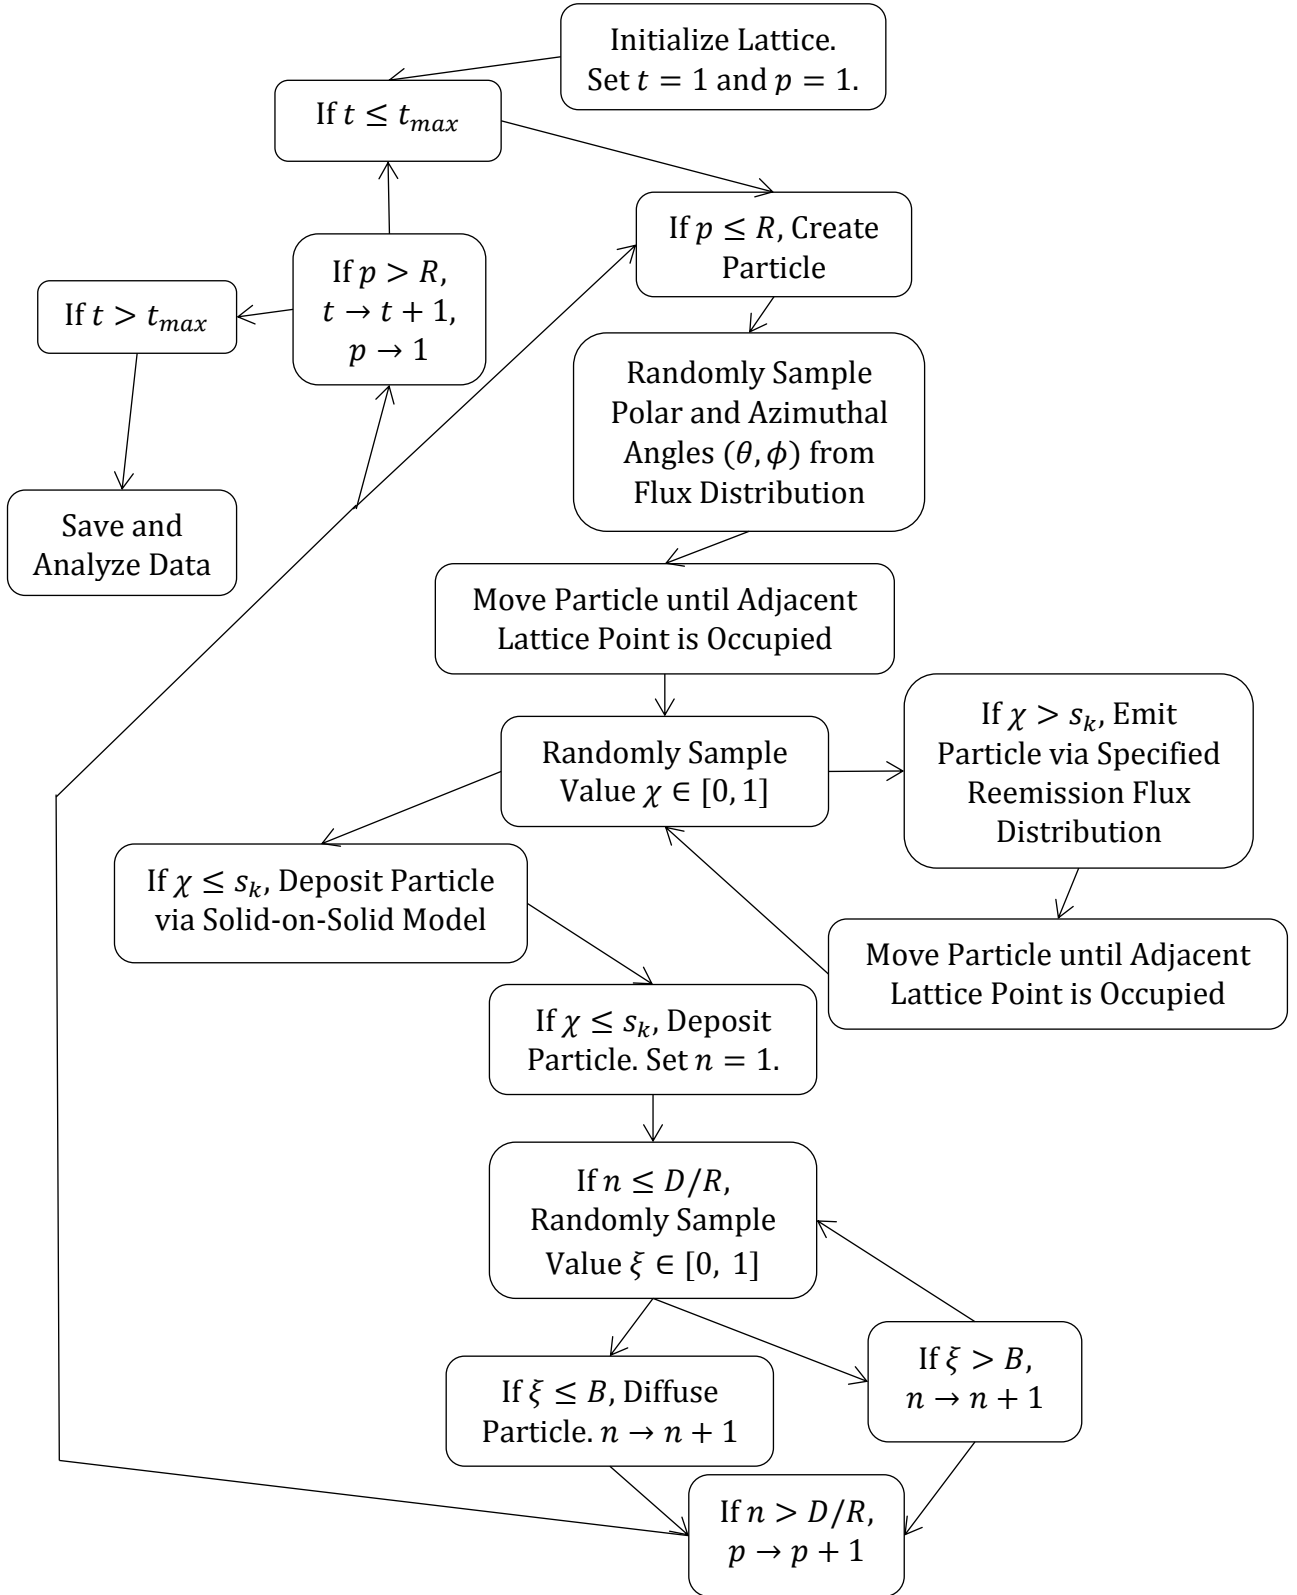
Initialize Lattice. Set $t = 1$ and $p = 1$.

If $t \leq t_{max}$

If $p \leq R$, Create Particle

If $p > R$, $t \rightarrow t + 1$, $p \rightarrow 1$

If $t > t_{max}$

Save and Analyze Data

Randomly Sample Polar and Azimuthal Angles $(\theta, \phi)$ from Flux Distribution

Move Particle until Adjacent Lattice Point is Occupied

Randomly Sample Value $\chi \in [0, 1]$

If $\chi > s_k$, Emit Particle via Specified Reemission Flux Distribution

If $\chi \leq s_k$, Deposit Particle via Solid-on-Solid Model

Move Particle until Adjacent Lattice Point is Occupied

If $\chi \leq s_k$, Deposit Particle. Set $n = 1$.

If $n \leq D/R$, Randomly Sample Value $\xi \in [0,\ 1]$

If $\xi > B$, $n \rightarrow n + 1$

If $\xi \leq B$, Diffuse Particle. $n \rightarrow n + 1$

If $n > D/R$, $p \rightarrow p + 1$